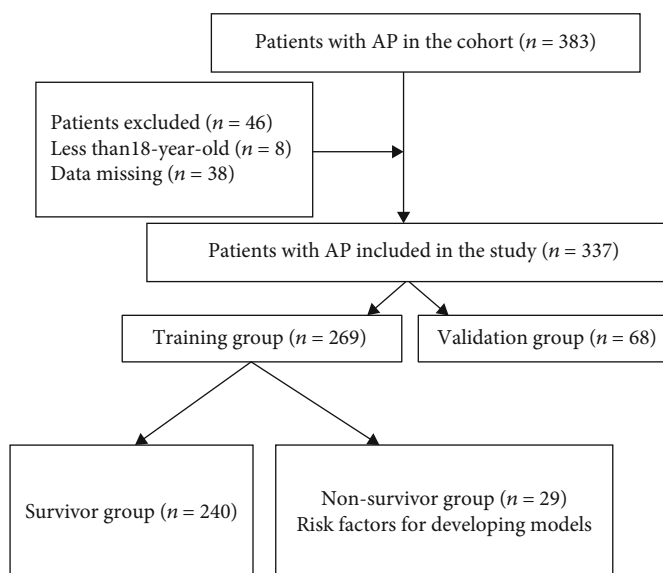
Patients with AP in the cohort ($n$ = 383)

Patients excluded ($n$ = 46)
Less than18-year-old ($n$ = 8)
Data missing ($n$ = 38)

Patients with AP included in the study ($n$ = 337)

Training group ($n$ = 269)

Validation group ($n$ = 68)

Survivor group ($n$ = 240)

Non-survivor group ($n$ = 29)
Risk factors for developing models